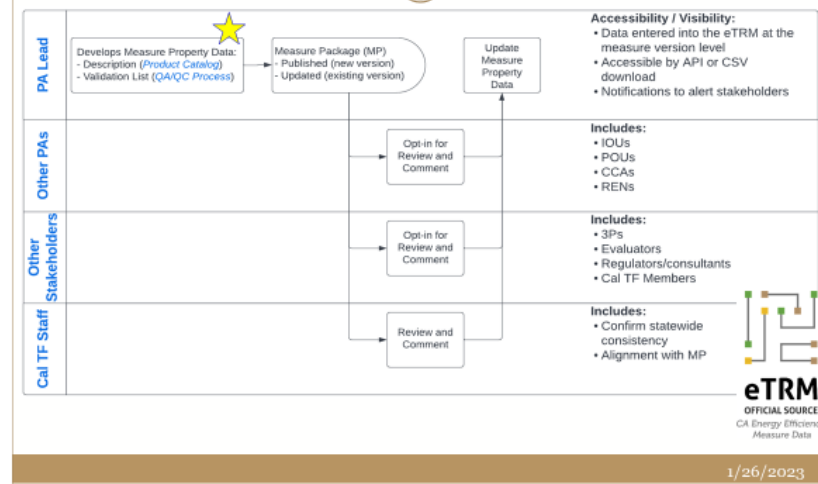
PA Lead

Develops Measure Property Data:
- Description (Product Catalog)
- Validation List (QA/QC Process)

Measure Package (MP)
- Published (new version)
- Updated (existing version)

Update Measure Property Data

Accessibility / Visibility:
• Data entered into the eTRM at the measure version level
• Accessible by API or CSV download
• Notifications to alert stakeholders

Other PAs

Opt-in for Review and Comment

Includes:
• IOUs
• POUs
• CCAs
• RENs

Other Stakeholders

Opt-in for Review and Comment

Includes:
• 3Ps
• Evaluators
• Regulators/consultants
• Cal TF Members

Cal TF Staff

Review and Comment

Includes:
• Confirm statewide consistency
• Alignment with MP

eTRM
OFFICIAL SOURCE
CA Energy Efficienc
Measure Data

1/26/2023